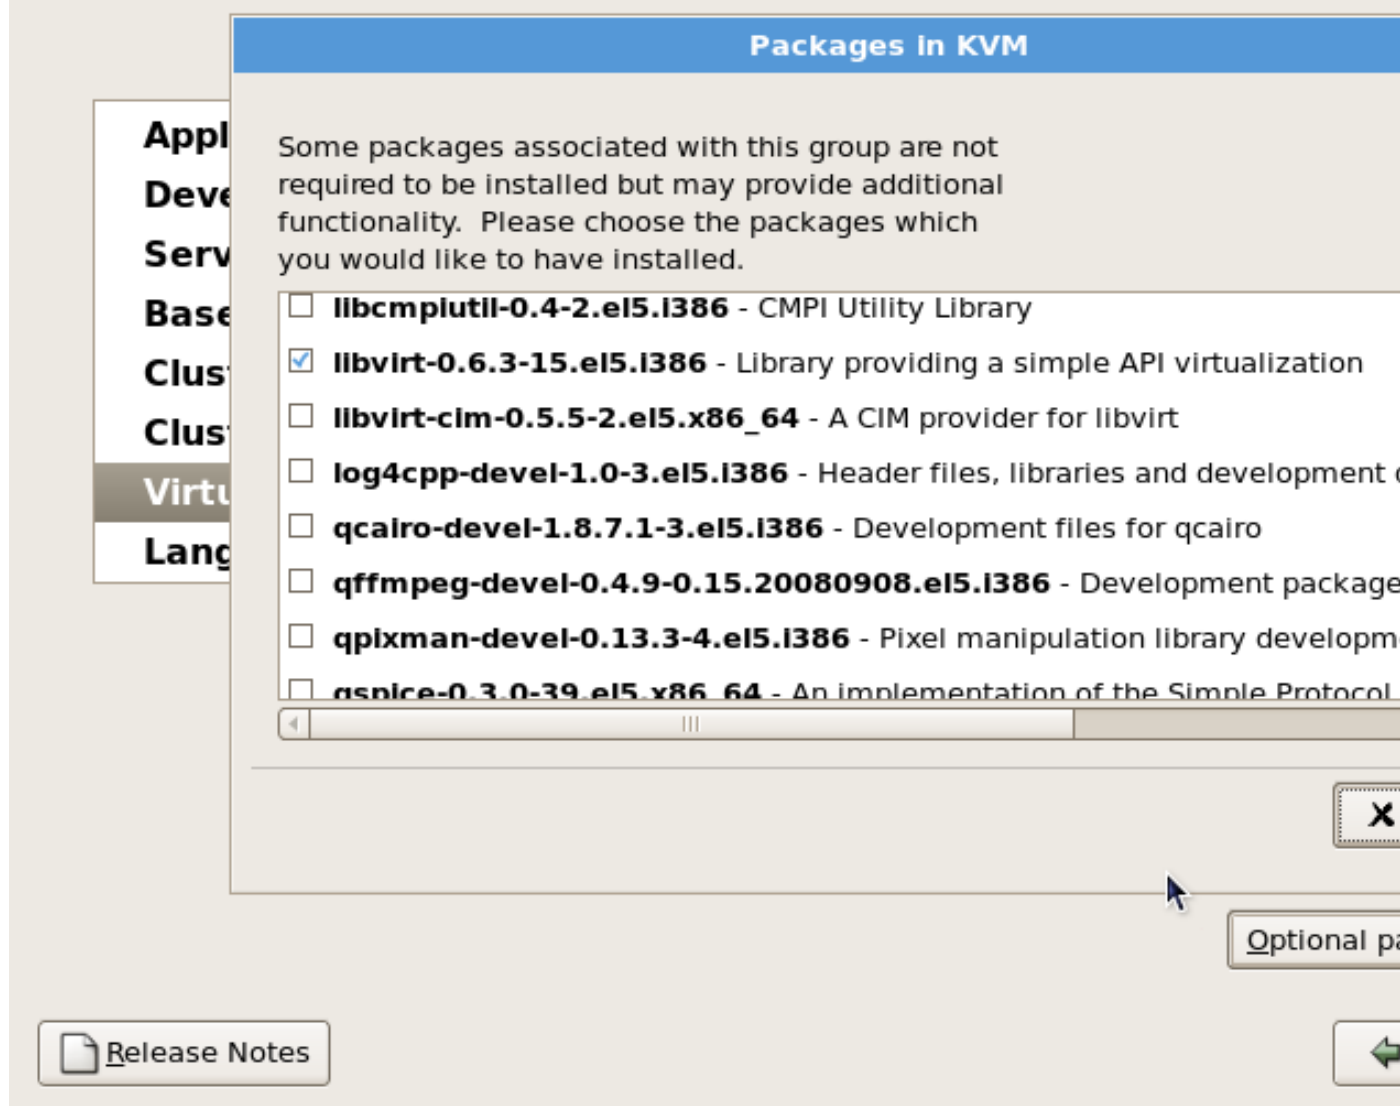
Packages in KVM

Appl
Deve
Serv
Base
Clus
Clus
Virtu
Lang

Some packages associated with this group are not required to be installed but may provide additional functionality. Please choose the packages which you would like to have installed.

libcmpiutil-0.4-2.el5.i386 - CMPI Utility Library
libvirt-0.6.3-15.el5.i386 - Library providing a simple API virtualization
libvirt-cim-0.5.5-2.el5.x86_64 - A CIM provider for libvirt
log4cpp-devel-1.0-3.el5.i386 - Header files, libraries and development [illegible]
qcairo-devel-1.8.7.1-3.el5.i386 - Development files for qcairo
qffmpeg-devel-0.4.9-0.15.20080908.el5.i386 - Development package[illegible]
qpixman-devel-0.13.3-4.el5.i386 - Pixel manipulation library developm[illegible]
qspice-0.3.0-39.el5.x86_64 - An implementation of the Simple Protocol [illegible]

X

Optional pa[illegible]

Release Notes